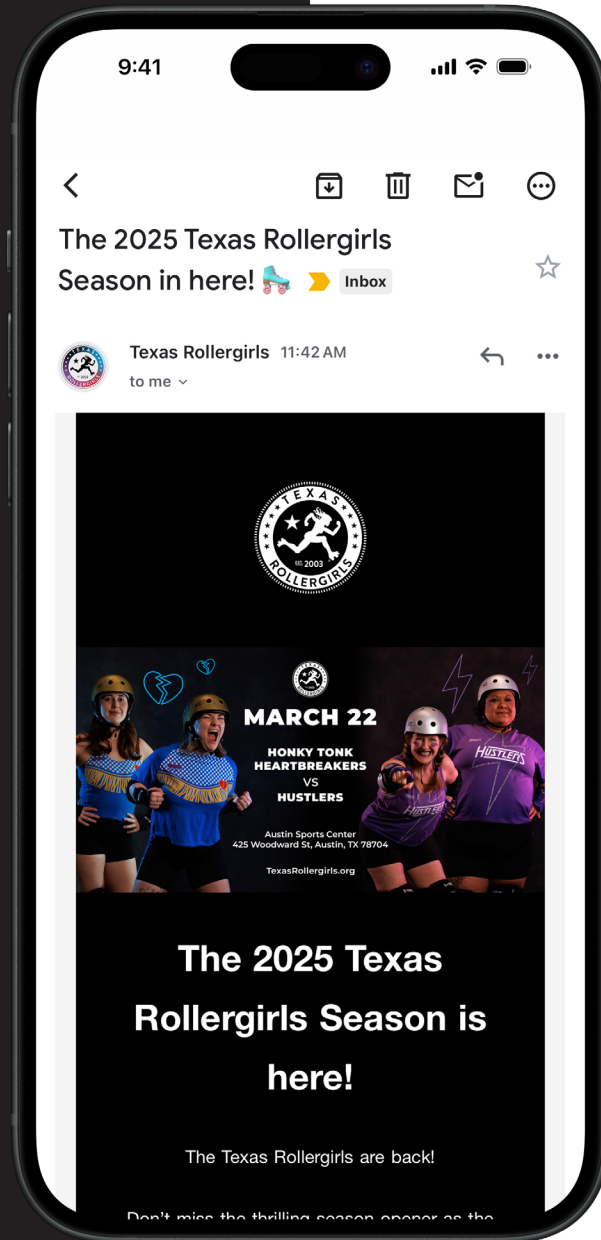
9:41

The 2025 Texas Rollergirls Season in here! 🛼 Inbox

Texas Rollergirls 11:42 AM
to me

TEXAS
EST. 2003
ROLLERGIRLS

MARCH 22
HONKY TONK HEARTBREAKERS
VS
HUSTLERS
Austin Sports Center
425 Woodward St, Austin, TX 78704
TexasRollergirls.org

HUSTLERS

The 2025 Texas Rollergirls Season is here!

The Texas Rollergirls are back!

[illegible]